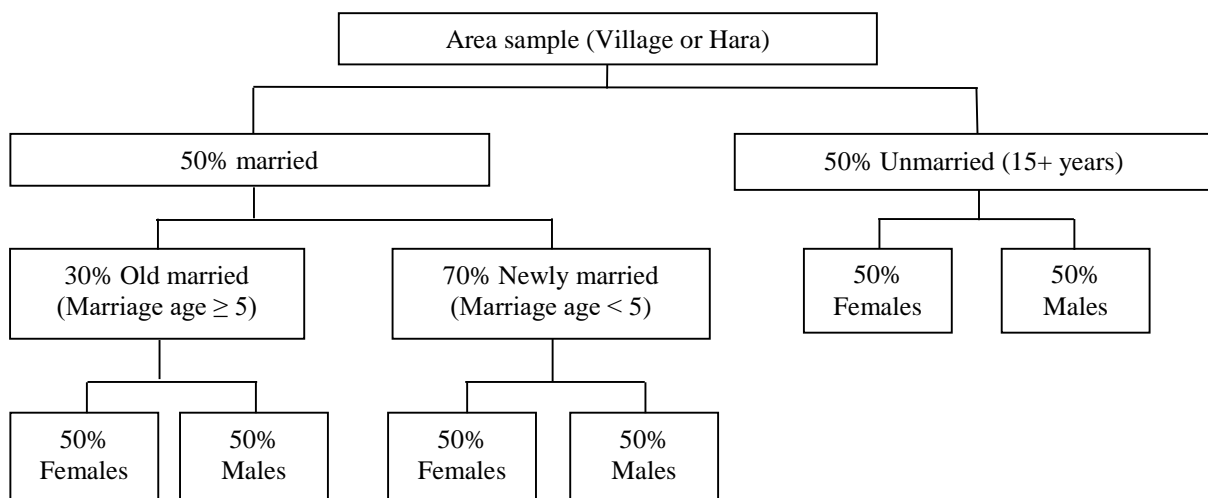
Area sample (Village or Hara)

50% married

50% Unmarried (15+ years)

30% Old married (Marriage age $\geq 5$)

70% Newly married (Marriage age $< 5$)

50% Females

50% Males

50% Females

50% Males

50% Females

50% Males